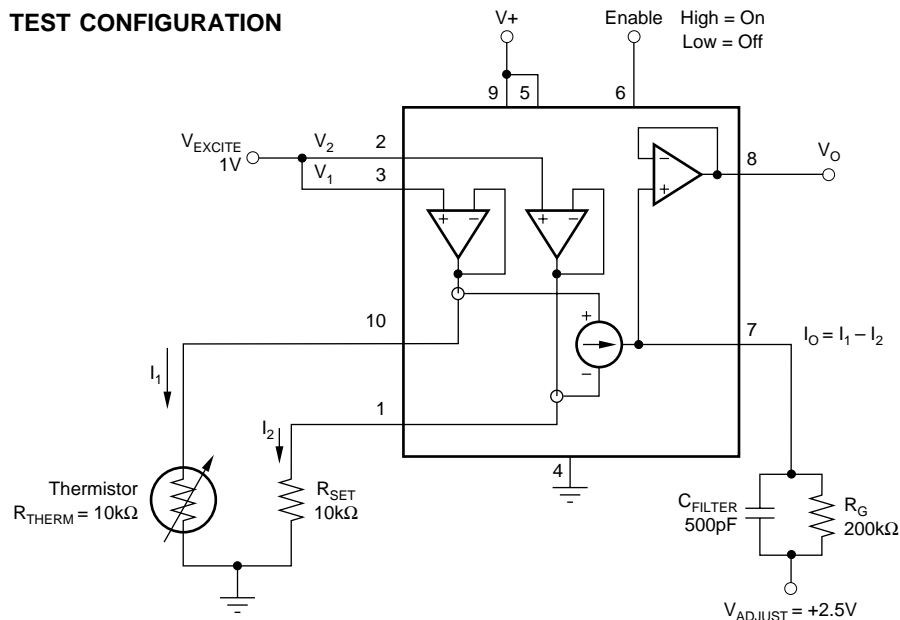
TEST CONFIGURATION

V+

Enable

High = On
Low = Off

9
5
6

$V_{EXCITE}$
1V

$V_2$
2
$V_1$
3

8
$V_O$

+
−
+
−
−
+

+
−

10
7
$I_O = I_1 - I_2$

$I_1$

1

$I_2$

4

Thermistor
$R_{THERM} = 10k\Omega$

$R_{SET}$
$10k\Omega$

$C_{FILTER}$
500pF

$R_G$
$200k\Omega$

$V_{ADJUST} = +2.5V$